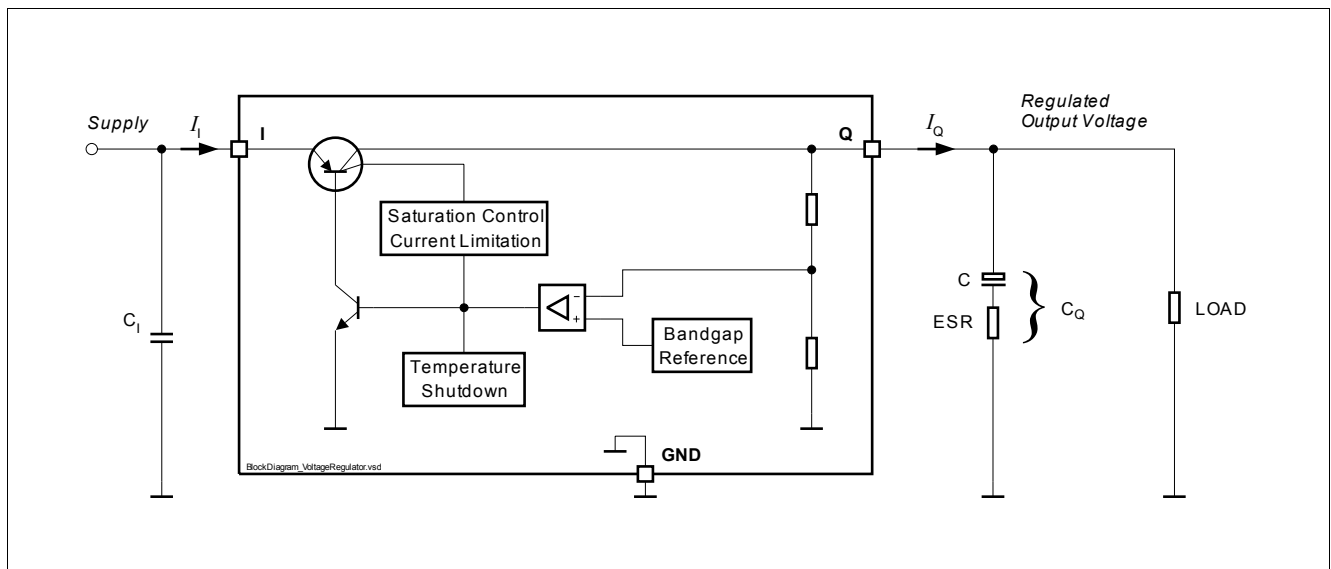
Supply

$I_I$

I

Q

$I_Q$

Regulated Output Voltage

Saturation Control Current Limitation

-

+

Bandgap Reference

Temperature Shutdown

$C_I$

C

ESR

$C_Q$

LOAD

GND

BlockDiagram_VoltageRegulator.vsd